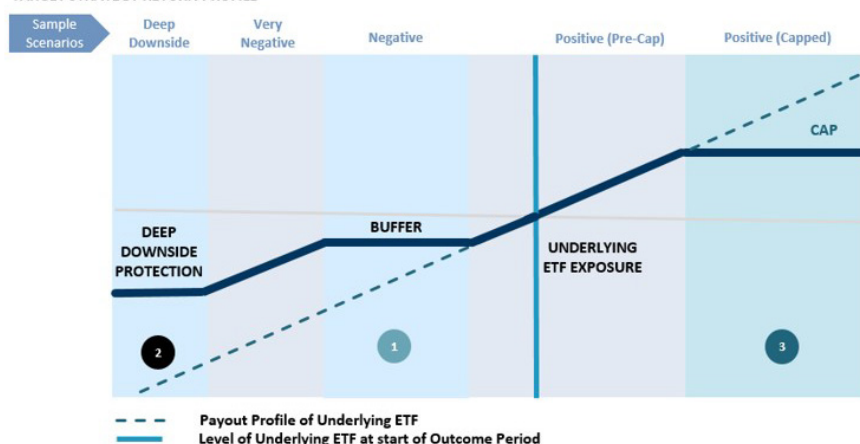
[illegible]

Sample Scenarios

Deep Downside

Very Negative

Negative

Positive (Pre-Cap)

Positive (Capped)

CAP

DEEP DOWNSIDE PROTECTION

BUFFER

UNDERLYING ETF EXPOSURE

2

1

3

Payout Profile of Underlying ETF

Level of Underlying ETF at start of Outcome Period